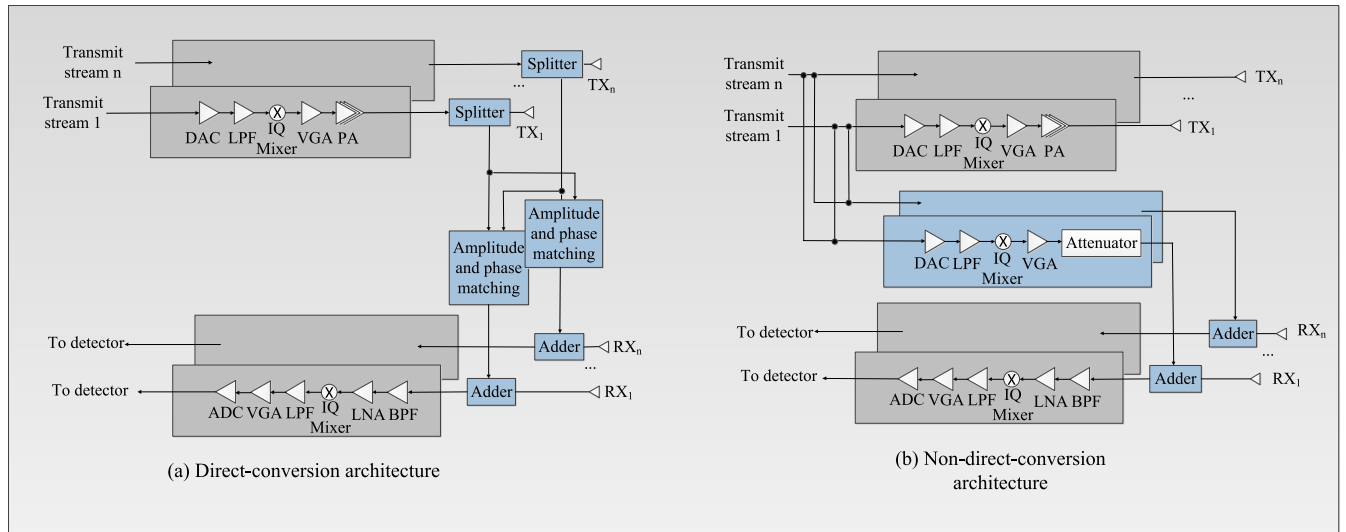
Transmit stream n

Transmit stream 1

DAC LPF IQ Mixer VGA PA

Splitter

Splitter

$TX_n$

...

$TX_1$

Amplitude and phase matching

Amplitude and phase matching

To detector

To detector

ADC VGA LPF IQ Mixer LNA BPF

Adder

Adder

$RX_n$

...

$RX_1$

(a) Direct-conversion architecture

Transmit stream n

Transmit stream 1

DAC LPF IQ Mixer VGA PA

$TX_n$

...

$TX_1$

DAC LPF IQ Mixer VGA

Attenuator

To detector

To detector

ADC VGA LPF IQ Mixer LNA BPF

Adder

Adder

$RX_n$

...

$RX_1$

(b) Non-direct-conversion architecture